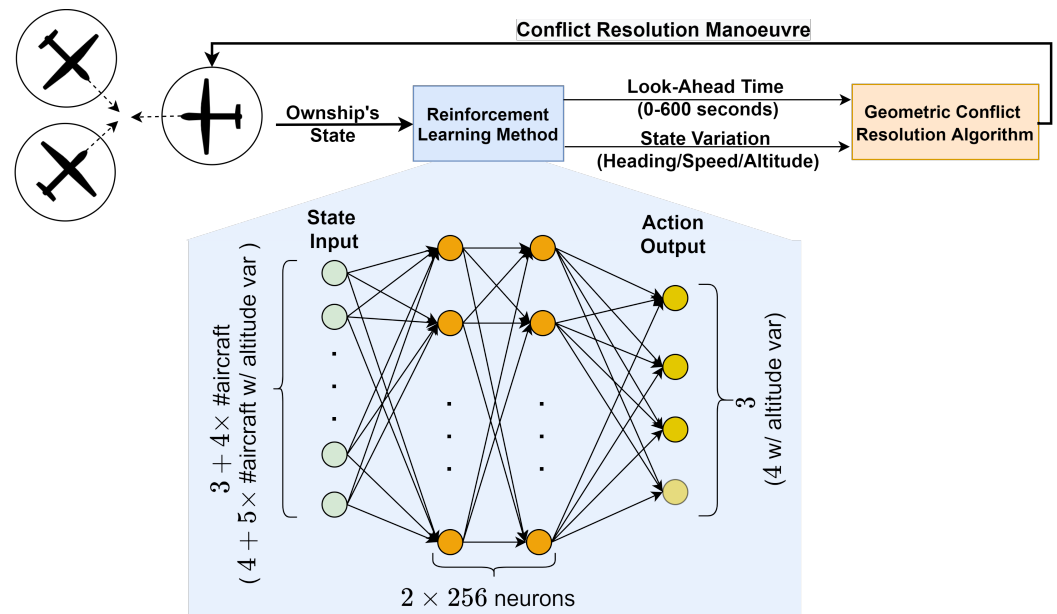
Conflict Resolution Manoeuvre

Ownship's State

Reinforcement Learning Method

Look-Ahead Time (0-600 seconds)

State Variation (Heading/Speed/Altitude)

Geometric Conflict Resolution Algorithm

State Input

Action Output

$3 + 4\times$ #aircraft
( $4 + 5\times$ #aircraft w/ altitude var )

3
(4 w/ altitude var)

$2 \times 256$ neurons